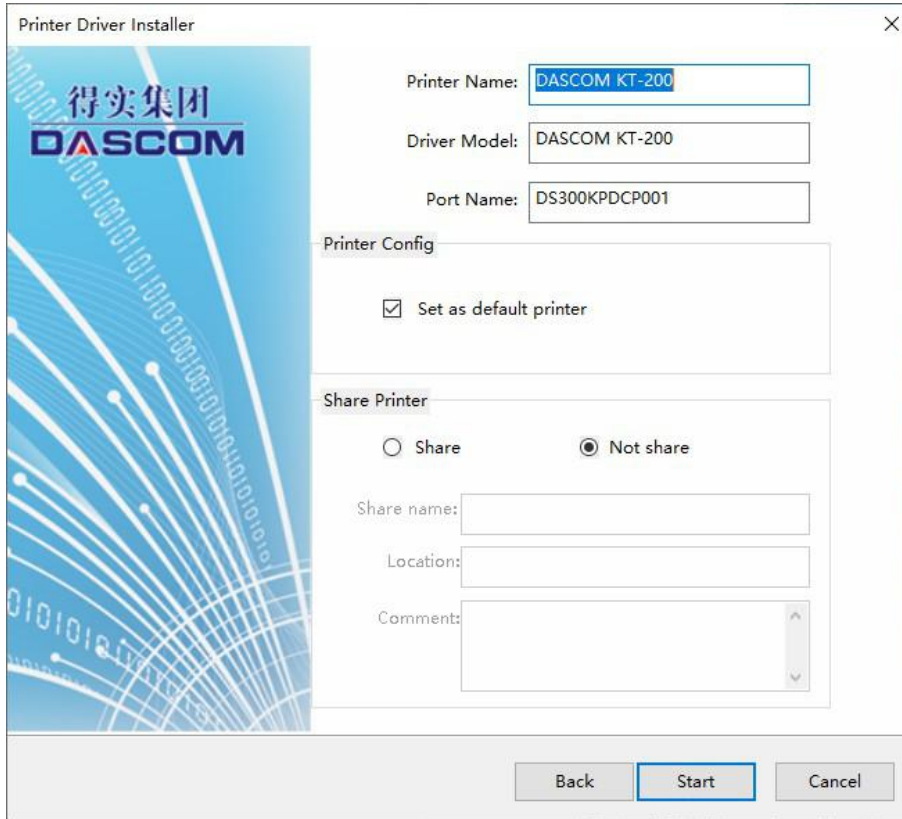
Printer Driver Installer

×

得实集团
DASCOM

Printer Name: DASCOM KT-200

Driver Model: DASCOM KT-200

Port Name: DS300KPDCP001

Printer Config

Set as default printer

Share Printer

Share

Not share

Share name:

Location:

Comment:

Back

Start

Cancel